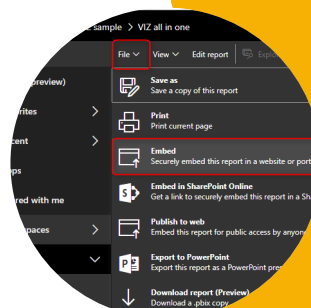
e sample > VIZ all in one

File
View
Edit report
Explo

preview)
rites
cent
ps
red with me
paces

Save as
Save a copy of this report

Print
Print current page

Embed
Securely embed this report in a website or port

Embed in SharePoint Online
Get a link to securely embed this report in a Sh

Publish to web
Embed this report for public access by anyon

Export to PowerPoint
Export this report as a PowerPoint pres

Download report (Preview)
Download a .pbix copy